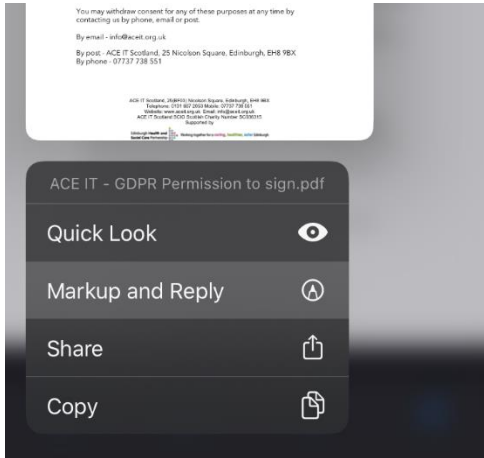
You may withdraw consent for any of these purposes at any time by contacting us by phone, email or post.

By email - info@aceit.org.uk

By post - ACE IT Scotland, 25 Nicolson Square, Edinburgh, EH8 9BX
By phone - 07737 738 551

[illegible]
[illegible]
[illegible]
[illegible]
Supported by
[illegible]

ACE IT - GDPR Permission to sign.pdf

Quick Look

Markup and Reply

Share

Copy